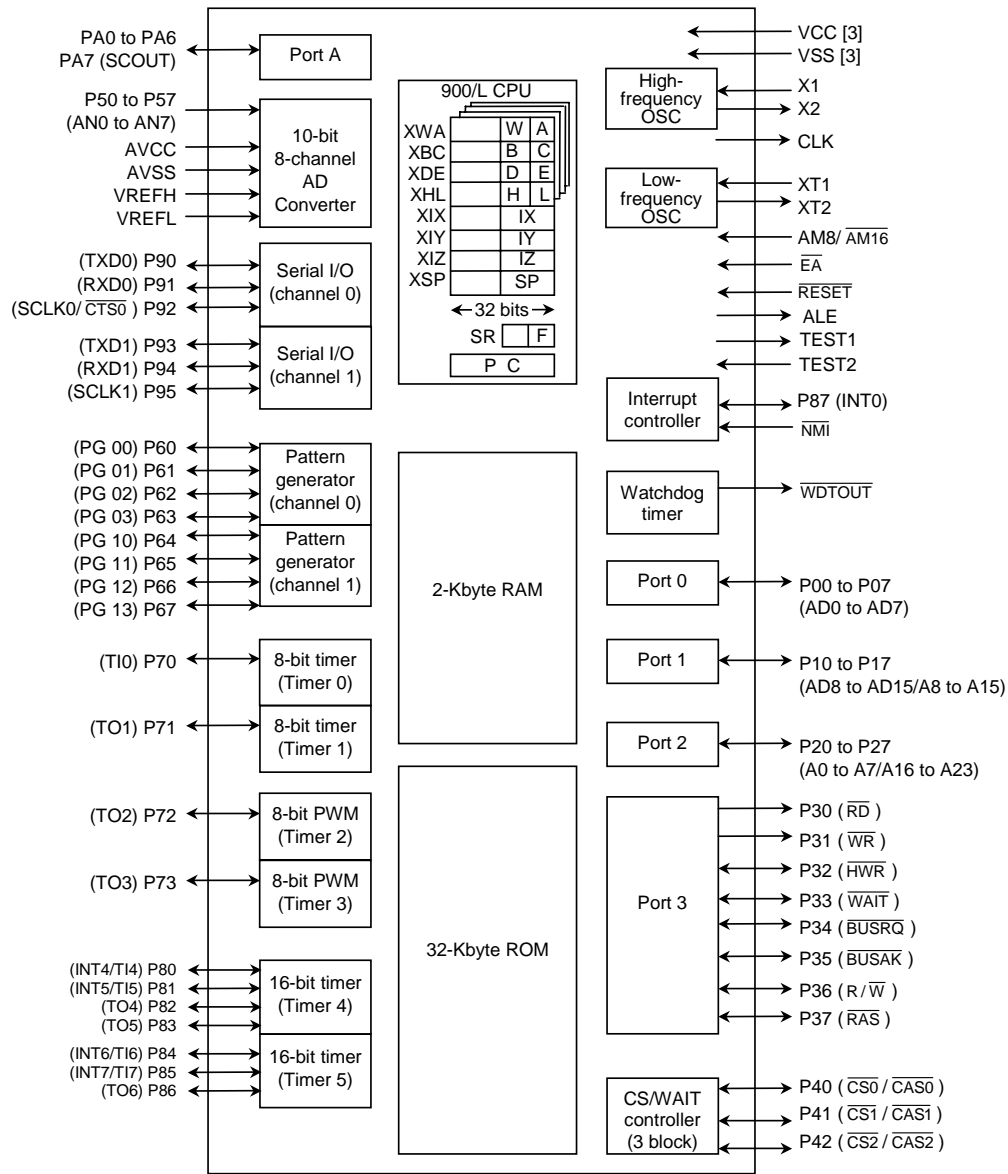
PA0 to PA6
PA7 (SCOUT)

Port A

P50 to P57
(AN0 to AN7)
AVCC
AVSS
VREFH
VREFL

10-bit
8-channel
AD
Converter

(TXD0) P90
(RXD0) P91
(SCLK0/$\overline{CTS0}$ ) P92

Serial I/O
(channel 0)

(TXD1) P93
(RXD1) P94
(SCLK1) P95

Serial I/O
(channel 1)

(PG 00) P60
(PG 01) P61
(PG 02) P62
(PG 03) P63

Pattern
generator
(channel 0)

(PG 10) P64
(PG 11) P65
(PG 12) P66
(PG 13) P67

Pattern
generator
(channel 1)

(TI0) P70

8-bit timer
(Timer 0)

(TO1) P71

8-bit timer
(Timer 1)

(TO2) P72

8-bit PWM
(Timer 2)

(TO3) P73

8-bit PWM
(Timer 3)

(INT4/TI4) P80
(INT5/TI5) P81
(TO4) P82
(TO5) P83

16-bit timer
(Timer 4)

(INT6/TI6) P84
(INT7/TI7) P85
(TO6) P86

16-bit timer
(Timer 5)

900/L CPU

| XWA | | W | A |
|---|---|---|---|
| XBC | | B | C |
| XDE | | D | E |
| XHL | | H | L |
| XIX | | IX | |
| XIY | | IY | |
| XIZ | | IZ | |
| XSP | | SP | |

← 32 bits →
SR F
P C

2-Kbyte RAM

32-Kbyte ROM

VCC [3]
VSS [3]

High-
frequency
OSC

X1
X2
CLK

Low-
frequency
OSC

XT1
XT2
AM8/$\overline{AM16}$
$\overline{EA}$
$\overline{RESET}$
ALE
TEST1
TEST2

Interrupt
controller

P87 (INT0)
$\overline{NMI}$

Watchdog
timer

$\overline{WDTOUT}$

Port 0

P00 to P07
(AD0 to AD7)

Port 1

P10 to P17
(AD8 to AD15/A8 to A15)

Port 2

P20 to P27
(A0 to A7/A16 to A23)

Port 3

P30 ( $\overline{RD}$ )
P31 ( $\overline{WR}$ )
P32 ( $\overline{HWR}$ )
P33 ( $\overline{WAIT}$ )
P34 ( $\overline{BUSRQ}$ )
P35 ( $\overline{BUSAK}$ )
P36 ( R / $\overline{W}$ )
P37 ( $\overline{RAS}$ )

CS/WAIT
controller
(3 block)

P40 ( $\overline{CS0}$ / $\overline{CAS0}$ )
P41 ( $\overline{CS1}$ / $\overline{CAS1}$ )
P42 ( $\overline{CS2}$ / $\overline{CAS2}$ )